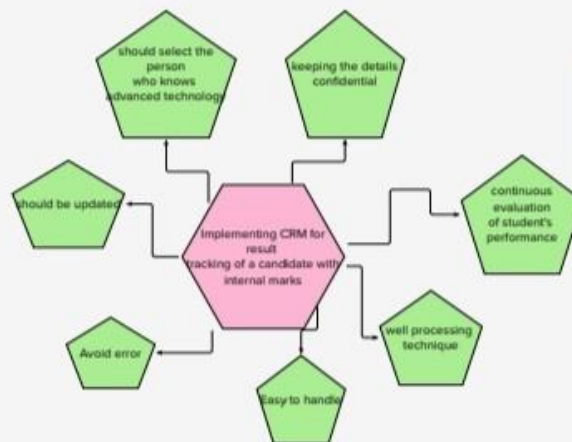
Implementing CRM for result tracking of a candidate with internal marks

should select the person who knows advanced technology

keeping the details confidential

should be updated

continuous evaluation of student's performance

well processing technique

Avoid error

Easy to handle